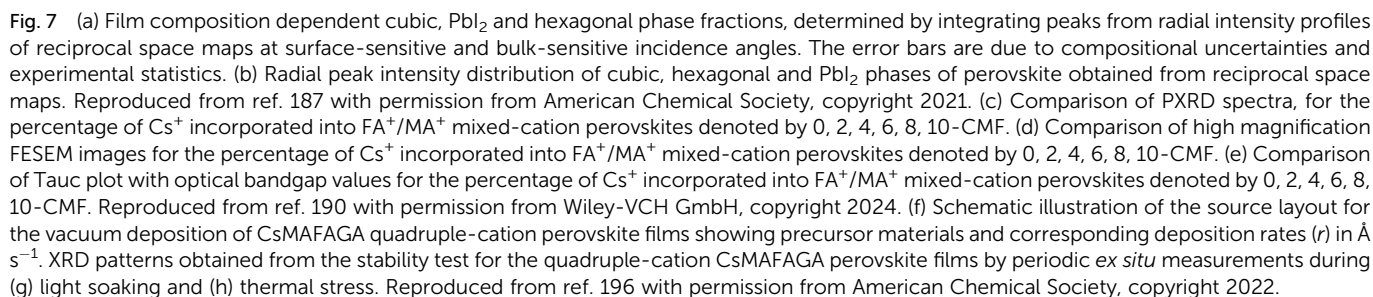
Fig. 7 (a) Film composition dependent cubic, $PbI_2$ and hexagonal phase fractions, determined by integrating peaks from radial intensity profiles of reciprocal space maps at surface-sensitive and bulk-sensitive incidence angles. The error bars are due to compositional uncertainties and experimental statistics. (b) Radial peak intensity distribution of cubic, hexagonal and $PbI_2$ phases of perovskite obtained from reciprocal space maps. Reproduced from ref. 187 with permission from American Chemical Society, copyright 2021. (c) Comparison of PXRD spectra, for the percentage of $Cs^+$ incorporated into $FA^+$/$MA^+$ mixed-cation perovskites denoted by 0, 2, 4, 6, 8, 10-CMF. (d) Comparison of high magnification FESEM images for the percentage of $Cs^+$ incorporated into $FA^+$/$MA^+$ mixed-cation perovskites denoted by 0, 2, 4, 6, 8, 10-CMF. (e) Comparison of Tauc plot with optical bandgap values for the percentage of $Cs^+$ incorporated into $FA^+$/$MA^+$ mixed-cation perovskites denoted by 0, 2, 4, 6, 8, 10-CMF. Reproduced from ref. 190 with permission from Wiley-VCH GmbH, copyright 2024. (f) Schematic illustration of the source layout for the vacuum deposition of CsMAFAGA quadruple-cation perovskite films showing precursor materials and corresponding deposition rates (r) in Å $s^{-1}$. XRD patterns obtained from the stability test for the quadruple-cation CsMAFAGA perovskite films by periodic ex situ measurements during (g) light soaking and (h) thermal stress. Reproduced from ref. 196 with permission from American Chemical Society, copyright 2022.